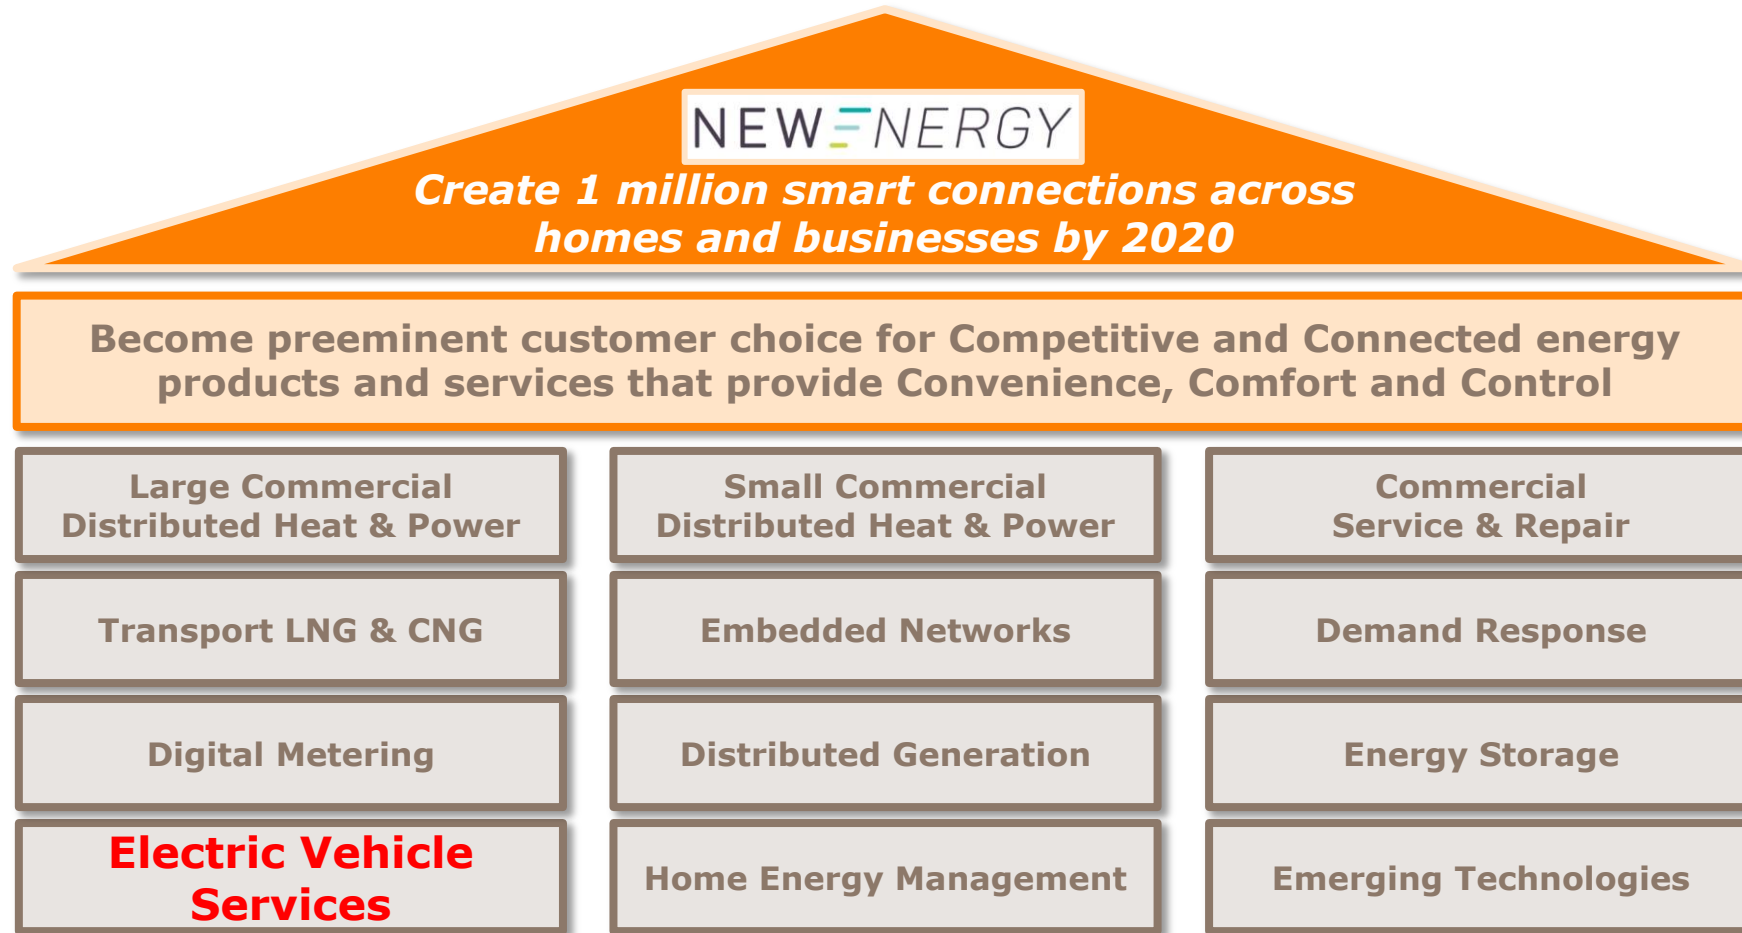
NEW ENERGY

Create 1 million smart connections across homes and businesses by 2020

Become preeminent customer choice for Competitive and Connected energy products and services that provide Convenience, Comfort and Control

Large Commercial Distributed Heat & Power

Small Commercial Distributed Heat & Power

Commercial Service & Repair

Transport LNG & CNG

Embedded Networks

Demand Response

Digital Metering

Distributed Generation

Energy Storage

Electric Vehicle Services

Home Energy Management

Emerging Technologies